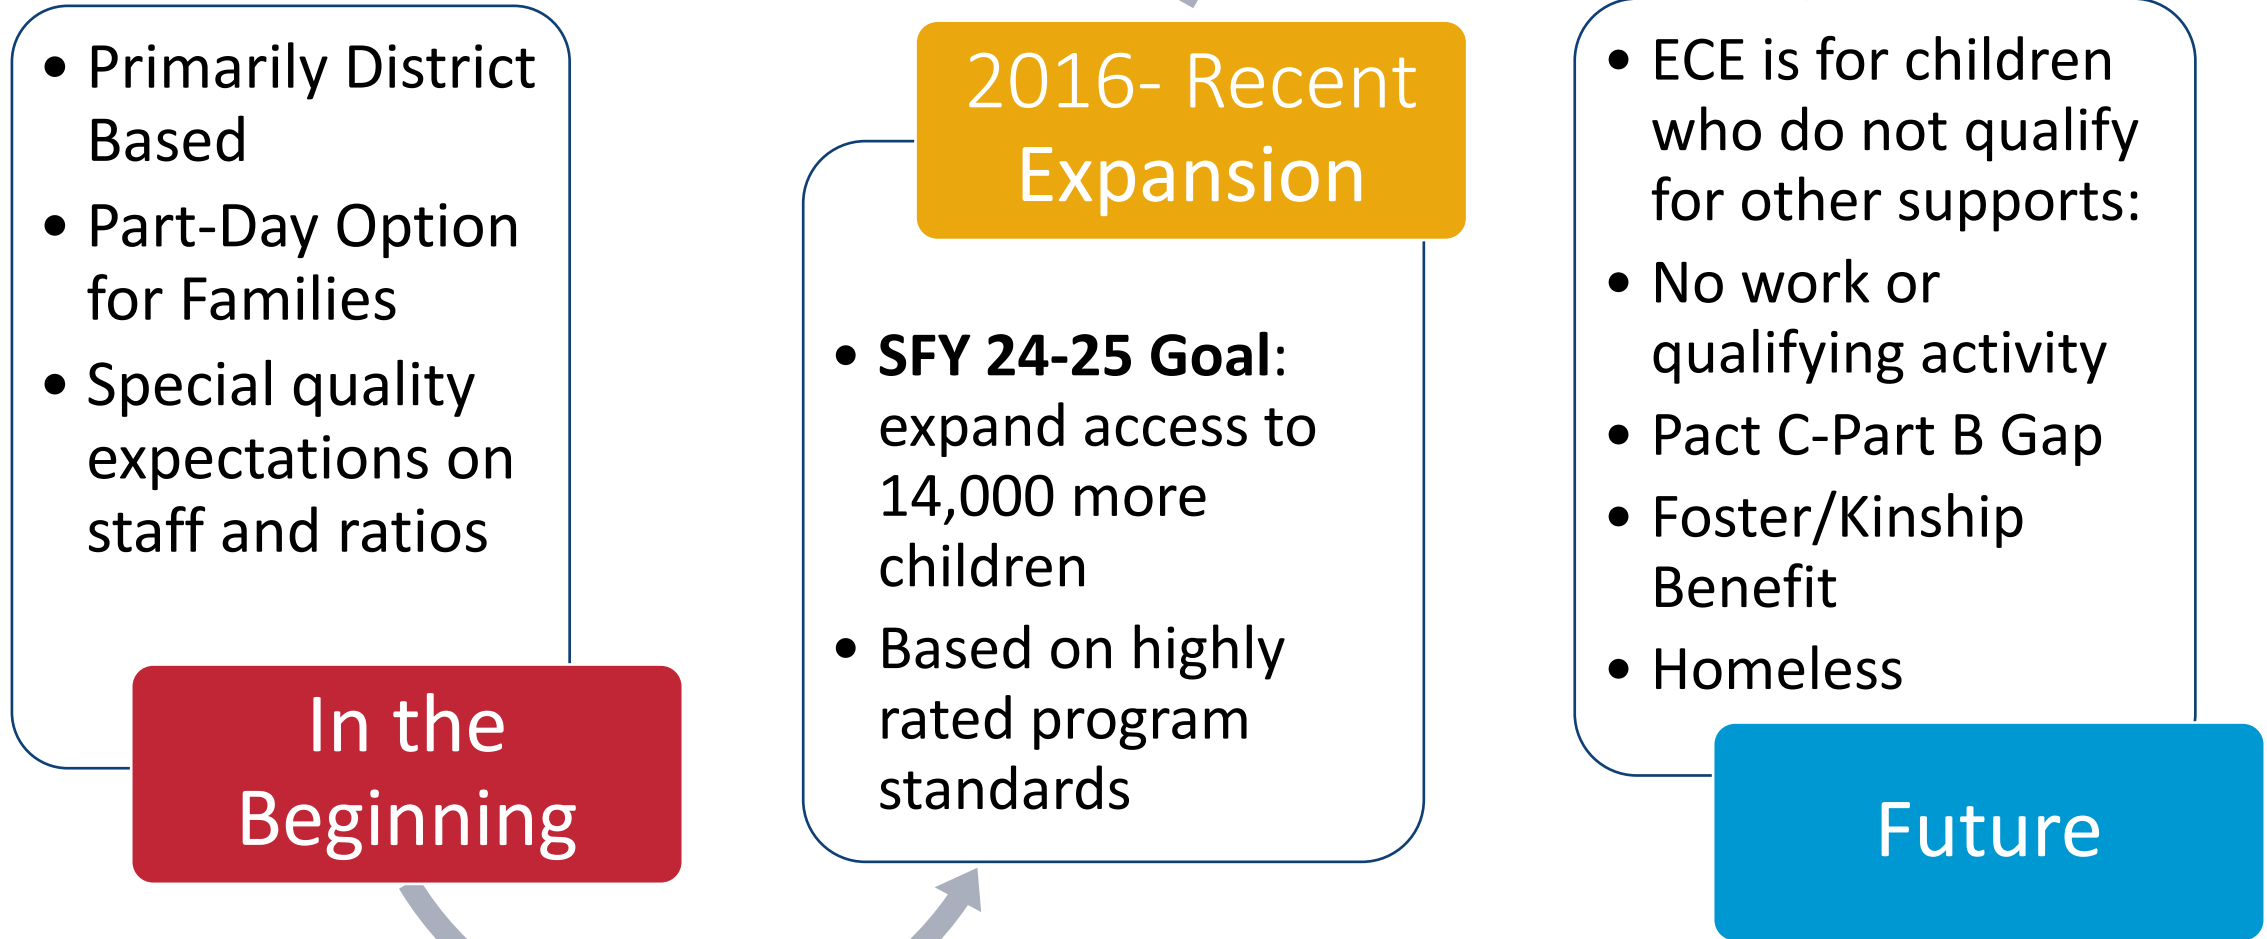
• Primarily District Based
• Part-Day Option for Families
• Special quality expectations on staff and ratios

In the Beginning

2016- Recent Expansion

• **SFY 24-25 Goal**: expand access to 14,000 more children
• Based on highly rated program standards

• ECE is for children who do not qualify for other supports:
• No work or qualifying activity
• Pact C-Part B Gap
• Foster/Kinship Benefit
• Homeless

Future